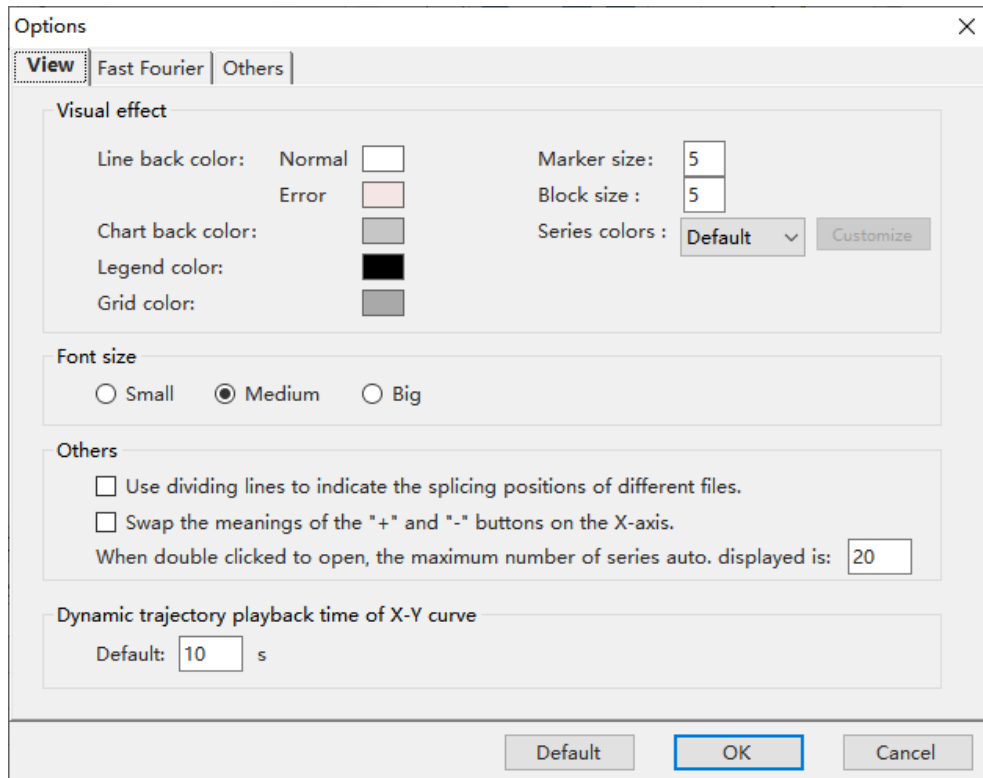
Options
×
View | Fast Fourier | Others

Visual effect
Line back color: Normal
Error
Chart back color:
Legend color:
Grid color:
Marker size: 5
Block size : 5
Series colors : Default
Customize

Font size
Small
Medium
Big

Others
Use dividing lines to indicate the splicing positions of different files.
Swap the meanings of the "+" and "-" buttons on the X-axis.
When double clicked to open, the maximum number of series auto. displayed is: 20

Dynamic trajectory playback time of X-Y curve
Default: 10 s

Default
OK
Cancel